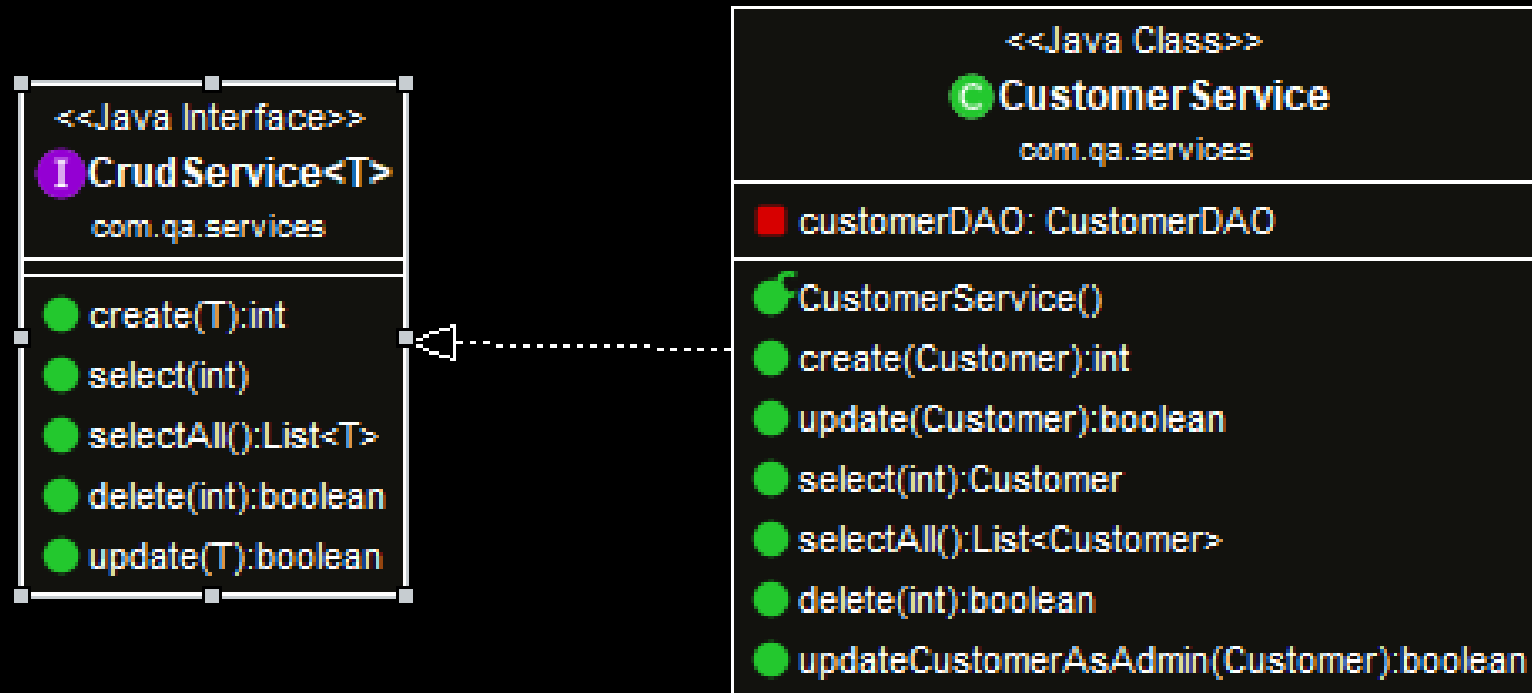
<<Java Interface>>
I CrudService<T>
com.qa.services

create(T):int
select(int)
selectAll():List<T>
delete(int):boolean
update(T):boolean

<<Java Class>>
C CustomerService
com.qa.services

customerDAO: CustomerDAO

CustomerService()
create(Customer):int
update(Customer):boolean
select(int):Customer
selectAll():List<Customer>
delete(int):boolean
updateCustomerAsAdmin(Customer):boolean